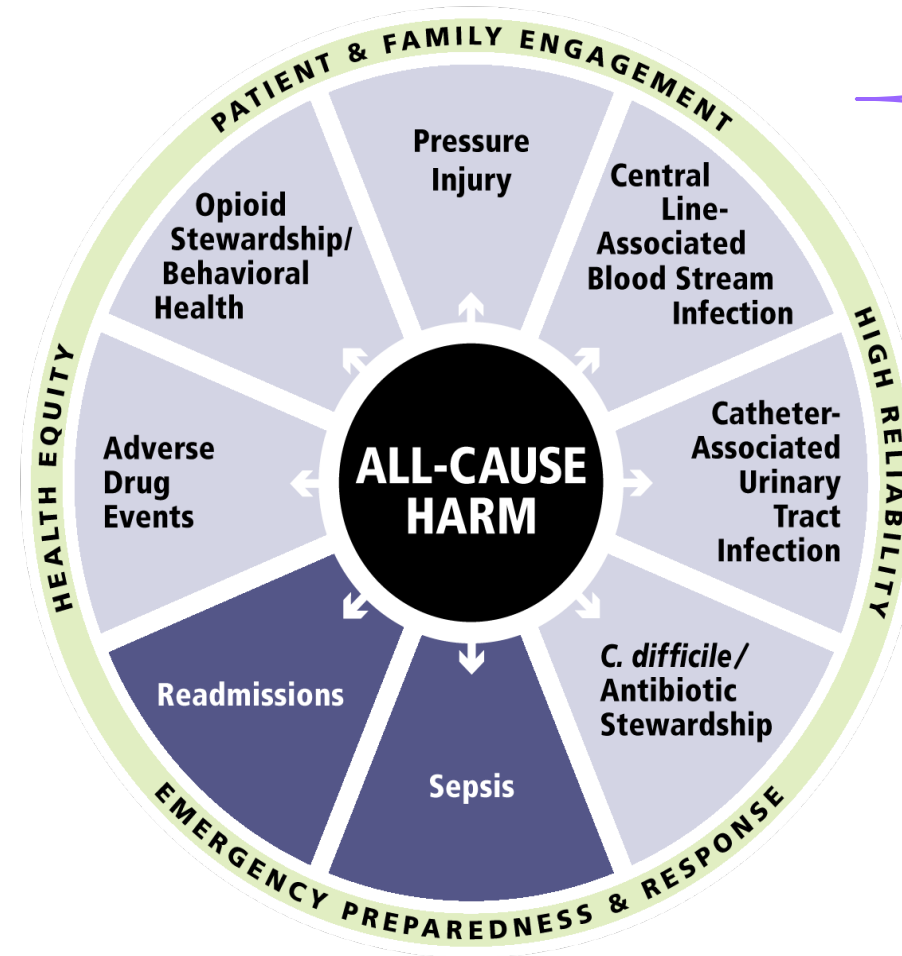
PATIENT & FAMILY ENGAGEMENT

HIGH RELIABILITY

EMERGENCY PREPAREDNESS & RESPONSE

HEALTH EQUITY

Pressure Injury

Central Line-Associated Blood Stream Infection

Catheter-Associated Urinary Tract Infection

C. difficile/ Antibiotic Stewardship

Sepsis

Readmissions

Adverse Drug Events

Opioid Stewardship/ Behavioral Health

ALL-CAUSE HARM